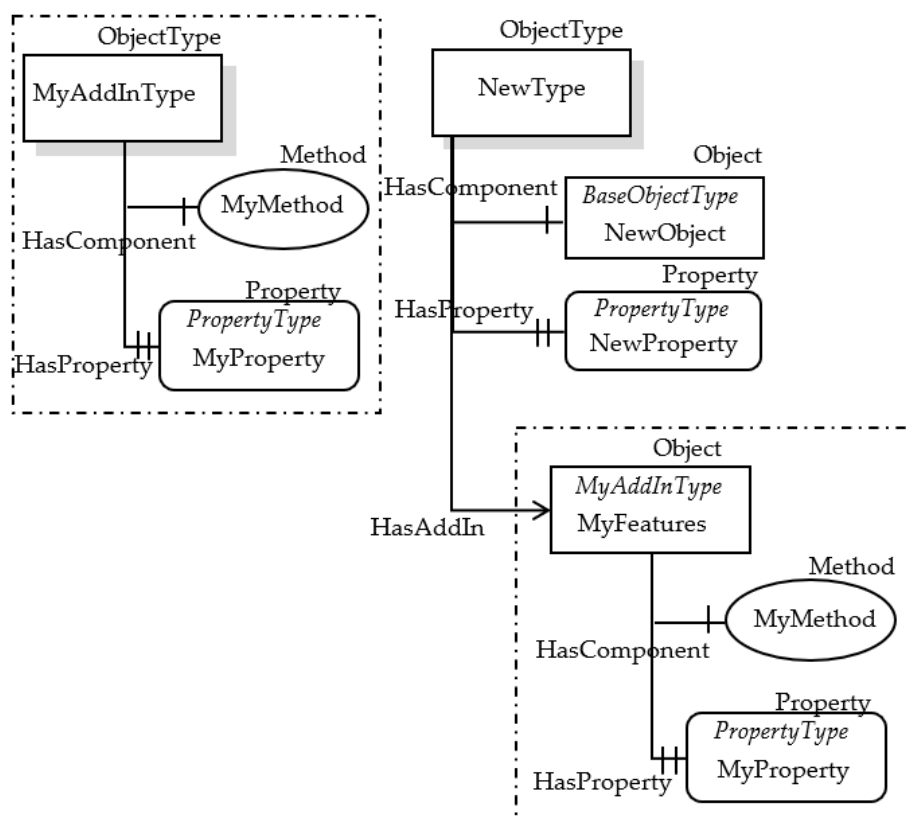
ObjectType
MyAddInType
Method
MyMethod
HasComponent
Property
PropertyType
MyProperty
HasProperty

ObjectType
NewType
Object
HasComponent
BaseObjectType
NewObject
Property
HasProperty
PropertyType
NewProperty

Object
MyAddInType
MyFeatures
HasAddIn
Method
MyMethod
HasComponent
Property
PropertyType
MyProperty
HasProperty